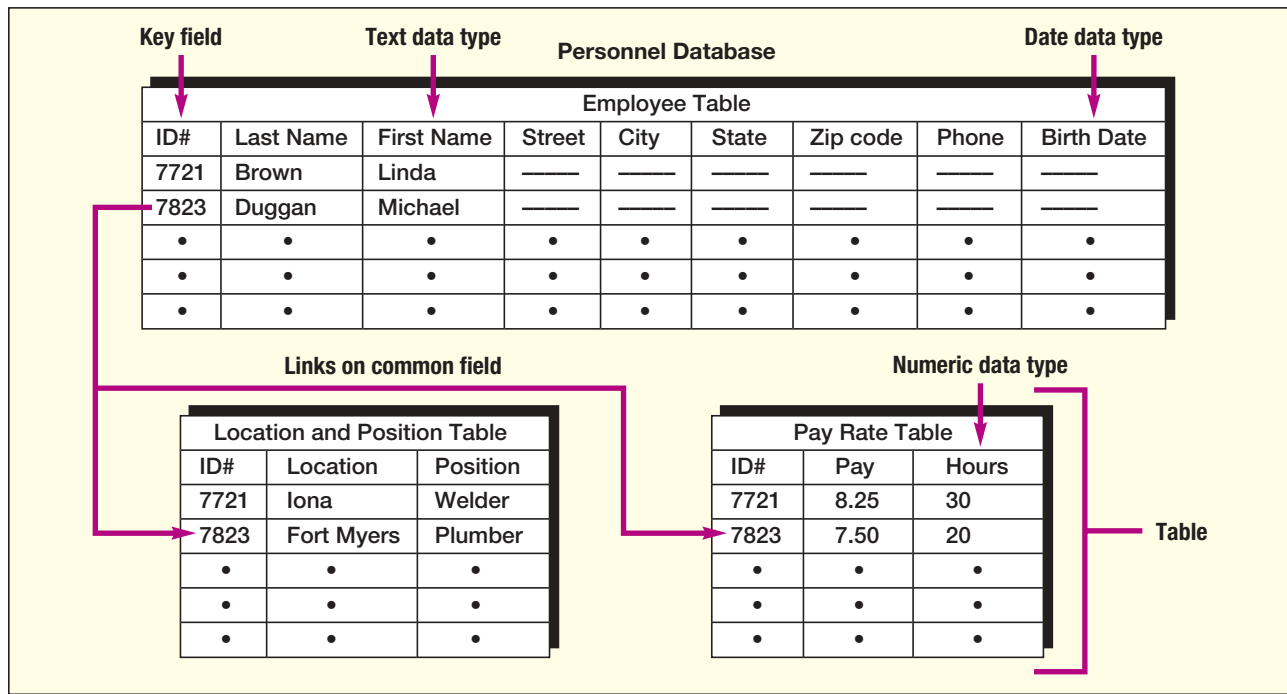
Key field
Text data type
Personnel Database
Date data type

Employee Table

| ID# | Last Name | First Name | Street | City | State | Zip code | Phone | Birth Date |
|---|---|---|---|---|---|---|---|---|
| 7721 | Brown | Linda | ——— | ——— | ——— | ——— | ——— | ——— |
| 7823 | Duggan | Michael | ——— | ——— | ——— | ——— | ——— | ——— |
| • | • | • | • | • | • | • | • | • |
| • | • | • | • | • | • | • | • | • |
| • | • | • | • | • | • | • | • | • |

Links on common field
Numeric data type

Location and Position Table

| ID# | Location | Position |
|---|---|---|
| 7721 | Iona | Welder |
| 7823 | Fort Myers | Plumber |
| • | • | • |
| • | • | • |
| • | • | • |

Pay Rate Table

| ID# | Pay | Hours |
|---|---|---|
| 7721 | 8.25 | 30 |
| 7823 | 7.50 | 20 |
| • | • | • |
| • | • | • |
| • | • | • |

Table